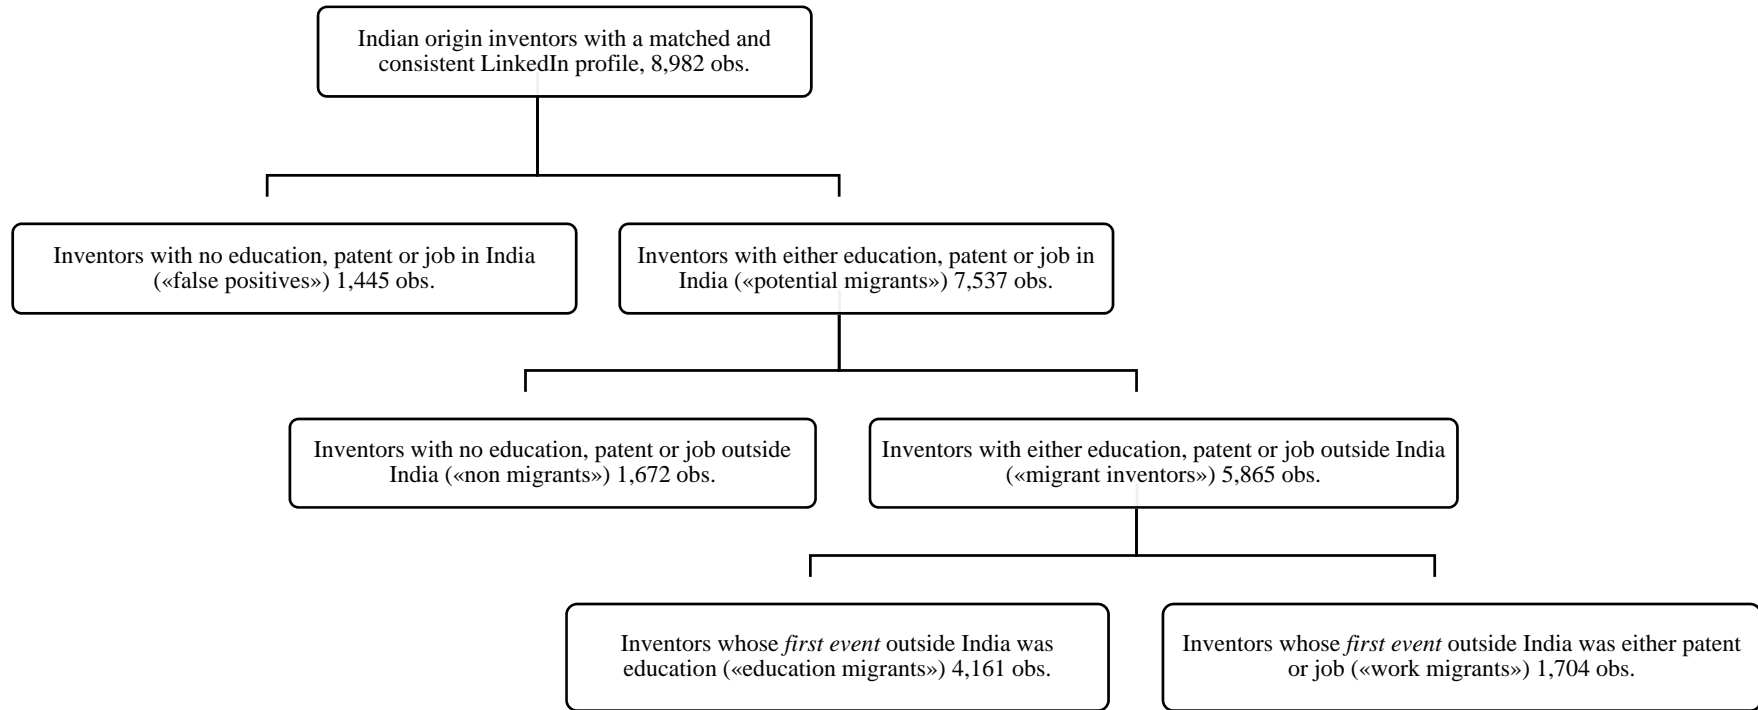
Indian origin inventors with a matched and consistent LinkedIn profile, 8,982 obs.

Inventors with no education, patent or job in India («false positives») 1,445 obs.

Inventors with either education, patent or job in India («potential migrants») 7,537 obs.

Inventors with no education, patent or job outside India («non migrants») 1,672 obs.

Inventors with either education, patent or job outside India («migrant inventors») 5,865 obs.

Inventors whose *first event* outside India was education («education migrants») 4,161 obs.

Inventors whose *first event* outside India was either patent or job («work migrants») 1,704 obs.